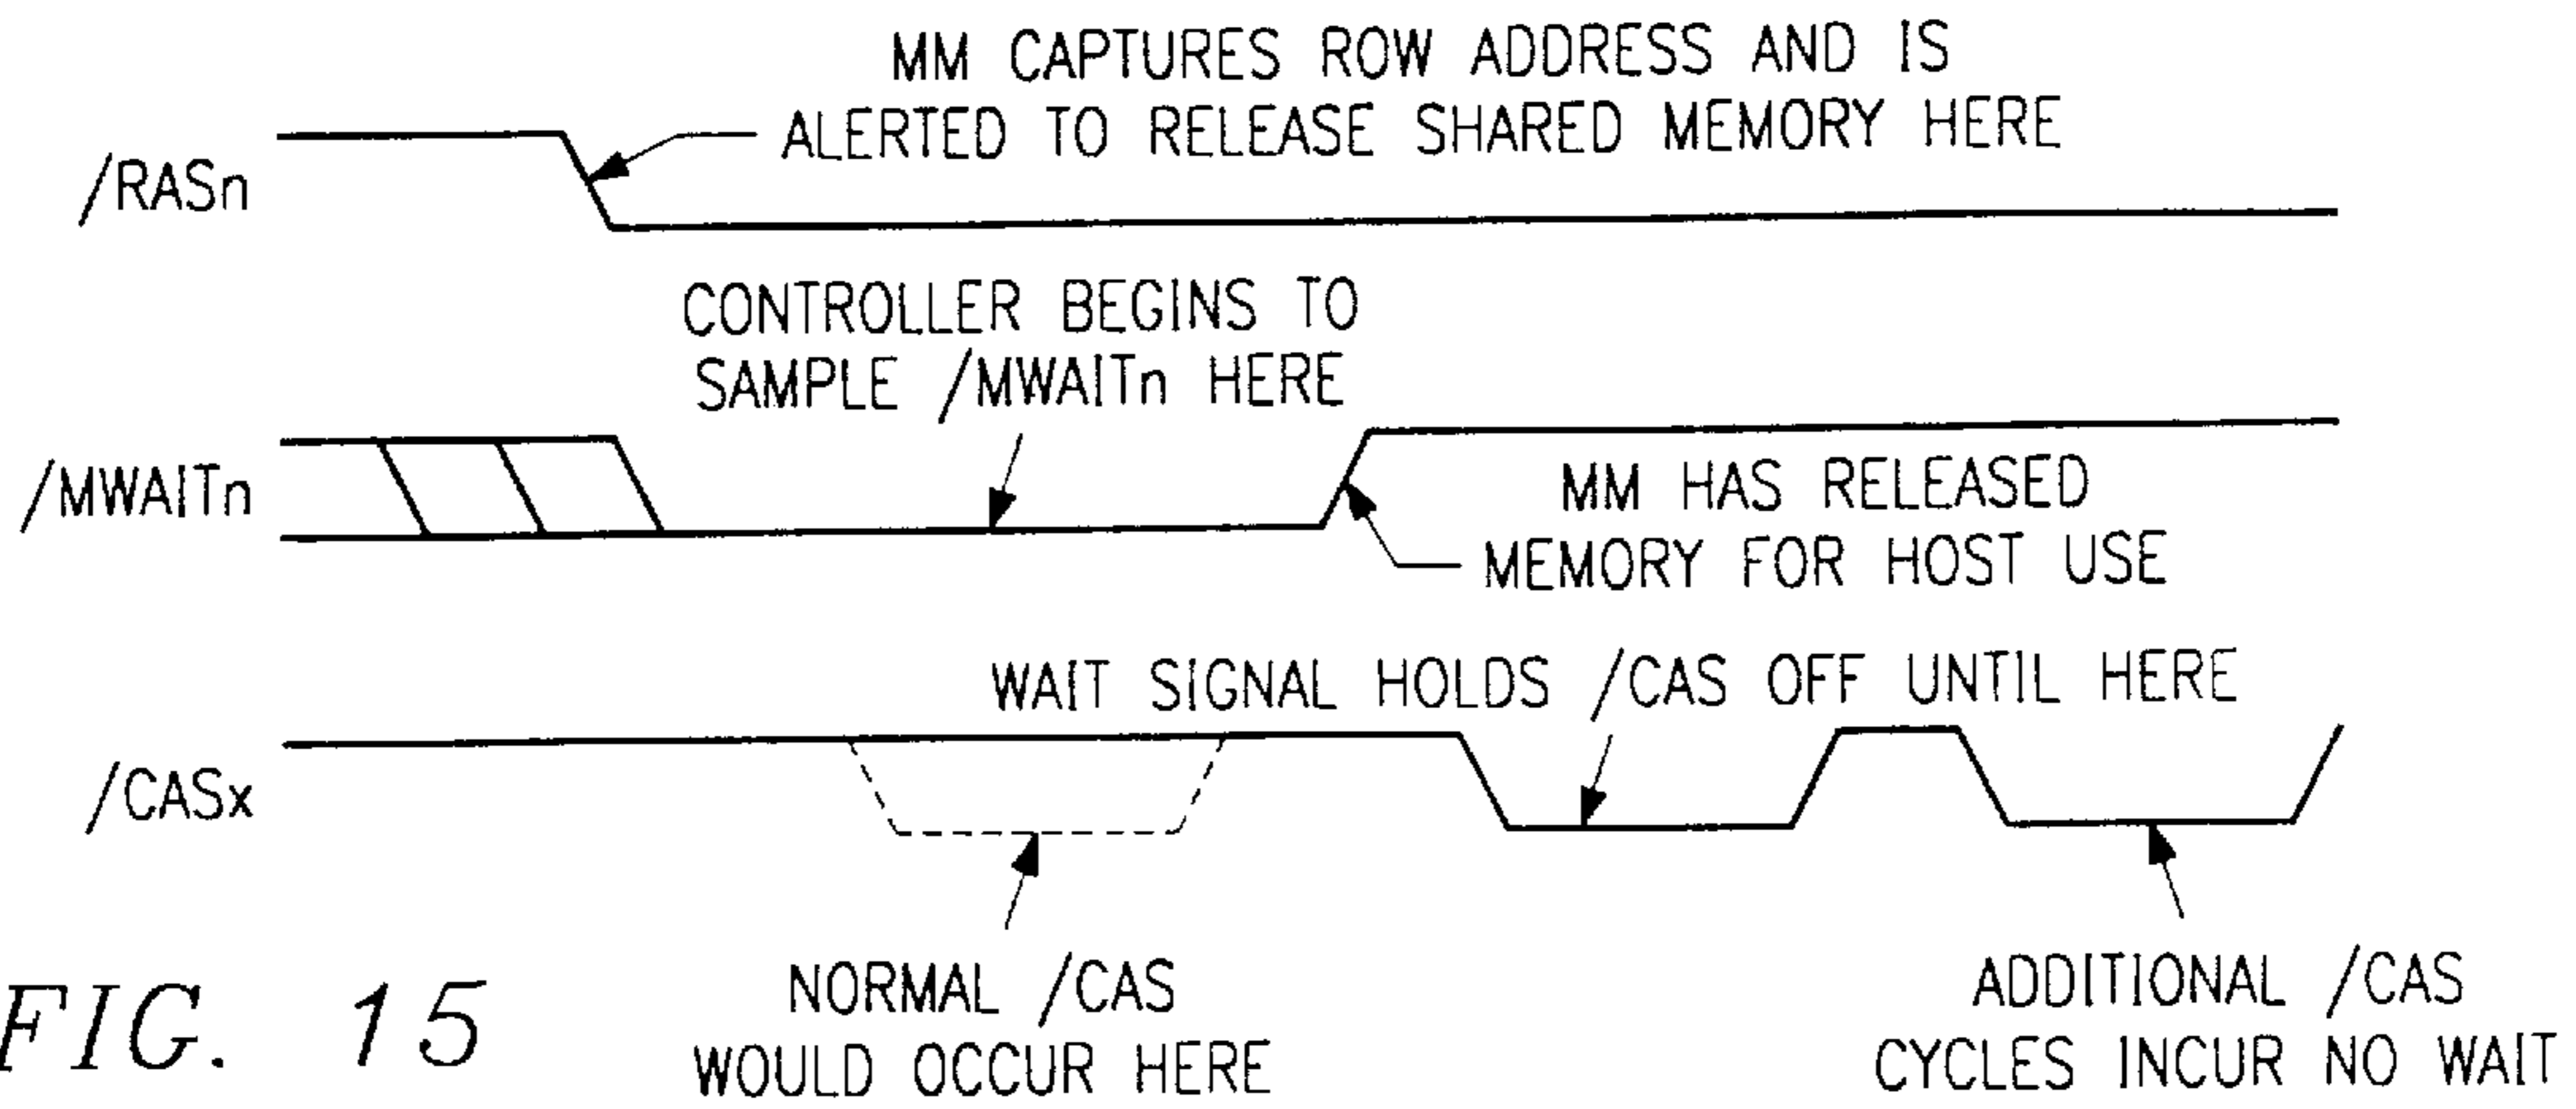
MM CAPTURES ROW ADDRESS AND IS ALERTED TO RELEASE SHARED MEMORY HERE

/RASn

CONTROLLER BEGINS TO SAMPLE /MWAITn HERE

/MWAITn

MM HAS RELEASED MEMORY FOR HOST USE

WAIT SIGNAL HOLDS /CAS OFF UNTIL HERE

/CASx

FIG. 15

NORMAL /CAS WOULD OCCUR HERE

ADDITIONAL /CAS CYCLES INCUR NO WAIT